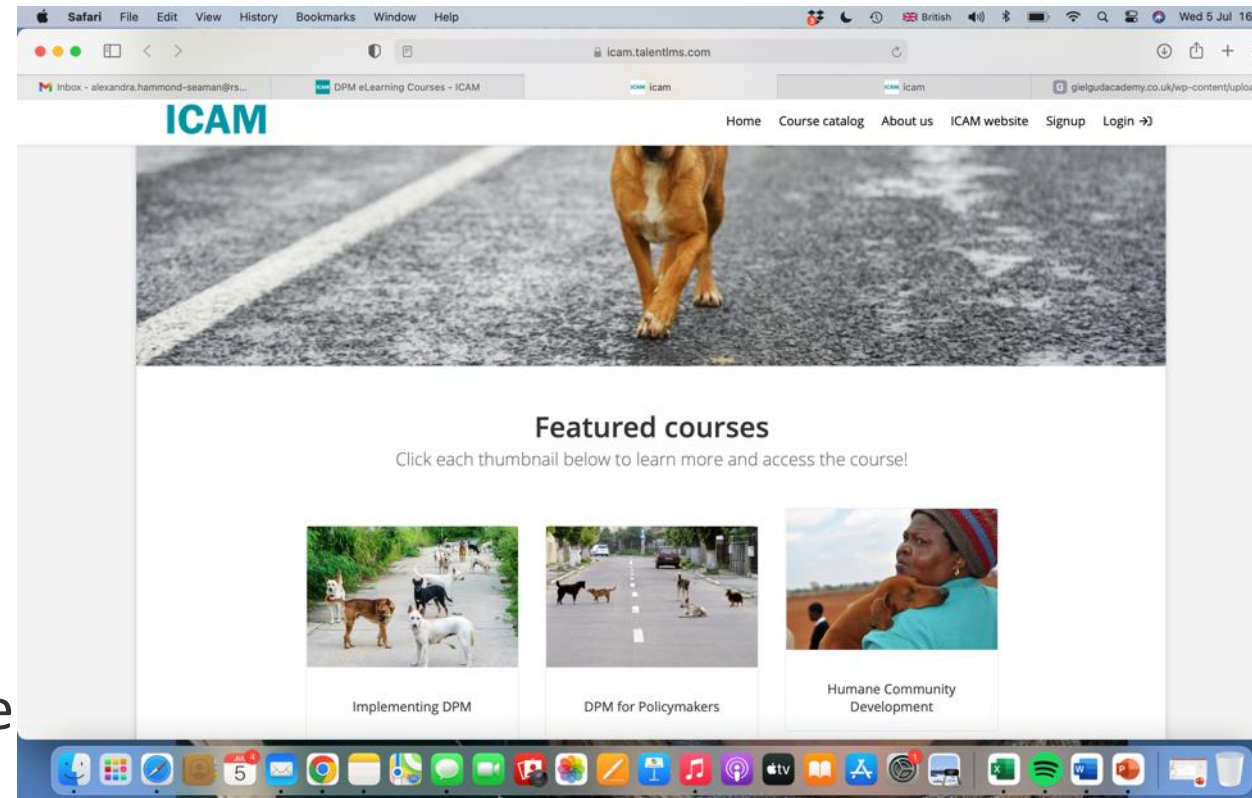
Safari File Edit View History Bookmarks Window Help

British Wed 5 Jul 16

icam.talentlms.com

Inbox - alexandra.hammond-seaman@rs...
DPM eLearning Courses - ICAM
icam
icam
gielgudacademy.co.uk/wp-content/uplo

ICAM

Home Course catalog About us ICAM website Signup Login

Featured courses

Click each thumbnail below to learn more and access the course!

Implementing DPM

DPM for Policymakers

Humane Community Development

JUL 5

tv